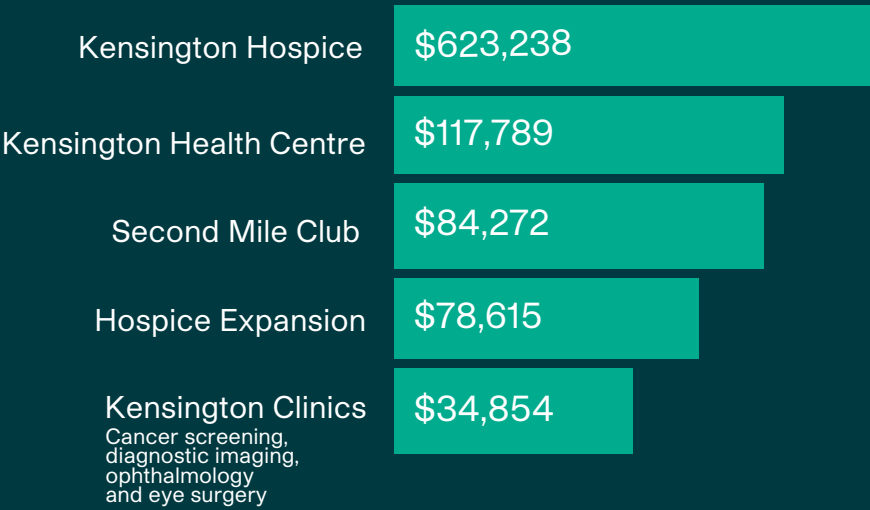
| | |
|---|---|
| Kensington Hospice | \$623,238 |
| Kensington Health Centre | \$117,789 |
| Second Mile Club | \$84,272 |
| Hospice Expansion | \$78,615 |
| Kensington Clinics<br>Cancer screening, diagnostic imaging, ophthalmology and eye surgery | \$34,854 |